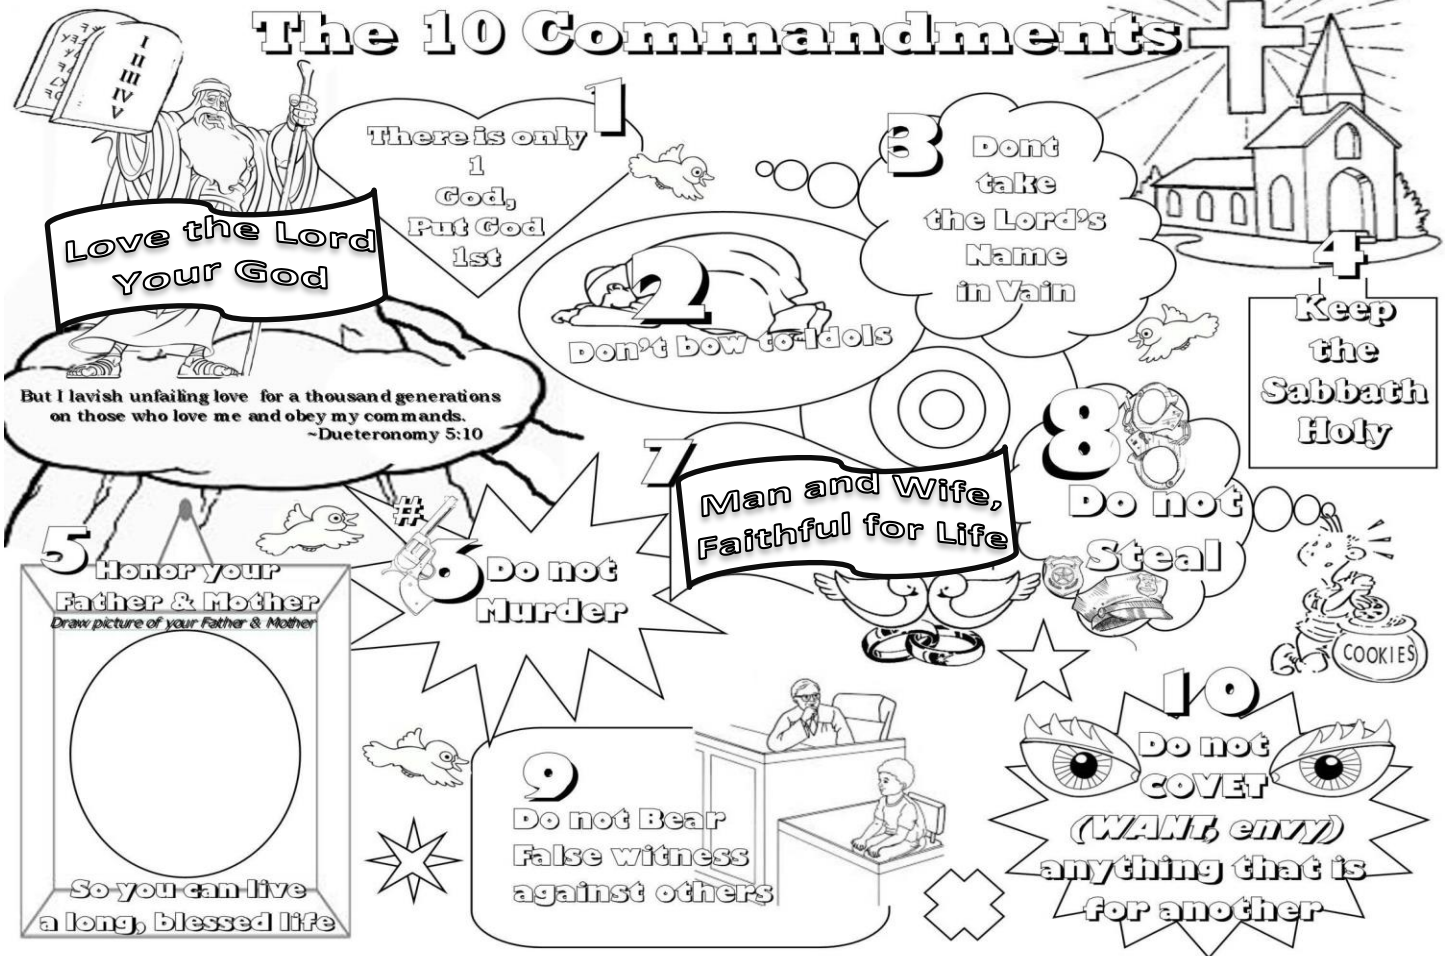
The 10 Commandments

I II III IV V

Love the Lord Your God

1
There is only 1 God, Put God 1st

2
Don't bow to Idols

3
Dont take the Lord's Name in Vain

4
Keep the Sabbath Holy

But I lavish unfailing love for a thousand generations on those who love me and obey my commands.
~Dueteronomy 5:10

5
Honor your Father & Mother
Draw picture of your Father & Mother

So you can live a long, blessed life

#6
Do not Murder

7
Man and Wife, Faithful for Life

8
Do not Steal

COOKIES

9
Do not Bear False witness against others

10
Do not COVET (WANT, envy) anything that is for another